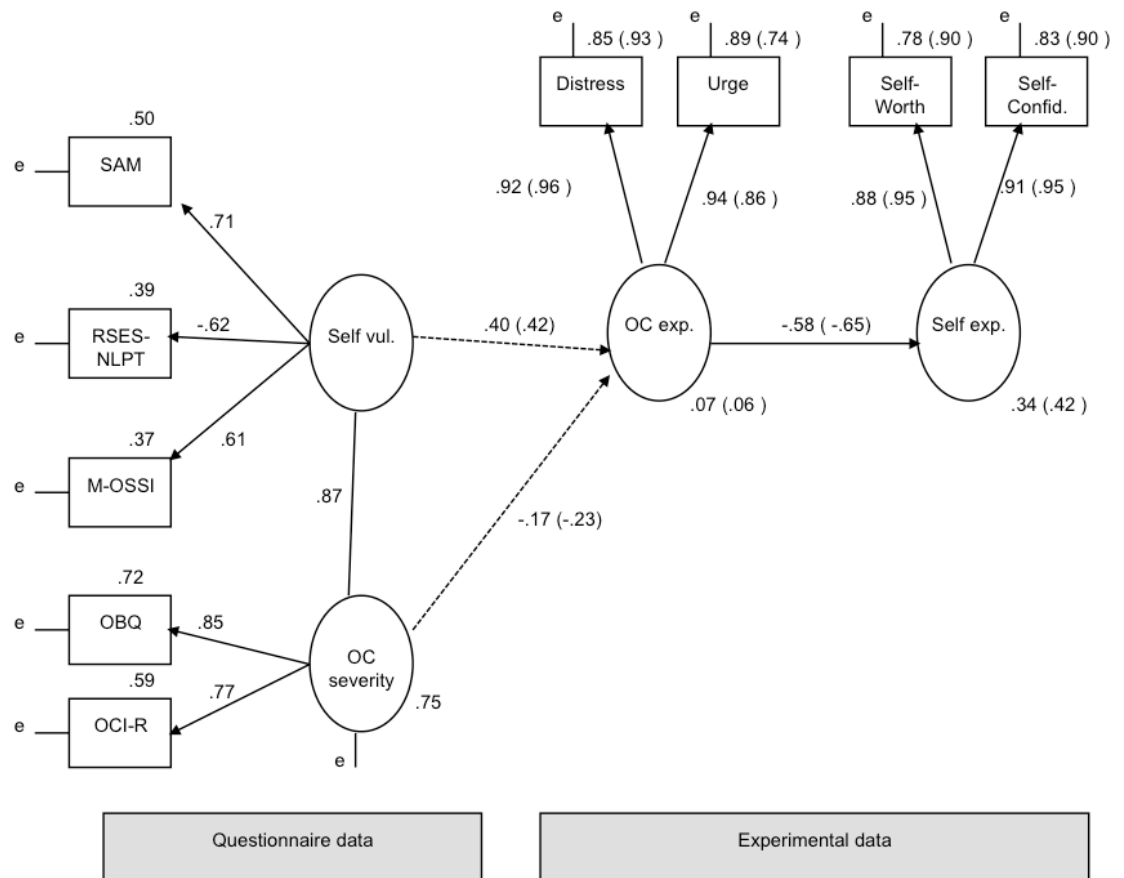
e
.85 (.93 )
e
.89 (.74 )
e
.78 (.90 )
e
.83 (.90 )
Distress
Urge
Self-Worth
Self-Confid.
.50
e
SAM
.92 (.96 )
.94 (.86 )
.88 (.95 )
.91 (.95 )
.71
.39
e
RSES-NLPT
-.62
Self vul.
.40 (.42)
OC exp.
-.58 ( -.65)
Self exp.
.07 (.06 )
.34 (.42 )
.37
.61
e
M-OSSI
.87
-.17 (-.23)
.72
e
OBQ
.85
OC severity
.59
.77
e
OCI-R
.75
e
Questionnaire data
Experimental data